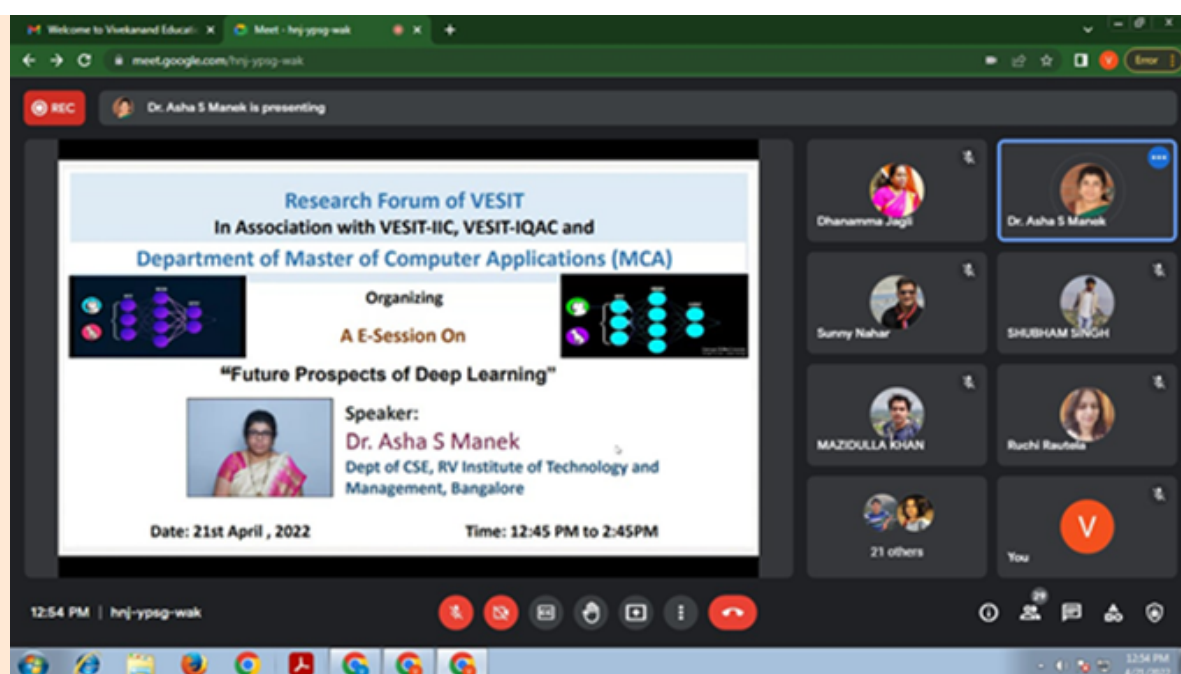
Welcome to Vivekanand Educati ×
Meet - hnj-ypsg-wak ×
meet.google.com/hnj-ypsg-wak
Error

REC
Dr. Asha S Manek is presenting

Research Forum of VESIT
In Association with VESIT-IIC, VESIT-IQAC and
Department of Master of Computer Applications (MCA)
Organizing
A E-Session On
"Future Prospects of Deep Learning"
Speaker:
Dr. Asha S Manek
Dept of CSE, RV Institute of Technology and Management, Bangalore
Date: 21st April , 2022
Time: 12:45 PM to 2:45PM

Dhanamma Jagli
Dr. Asha S Manek
Sunny Nahar
SHUBHAM SINGH
MAZIDULLA KHAN
Ruchi Rautela
21 others
V
You

12:54 PM | hnj-ypsg-wak
29
12:54 PM
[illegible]